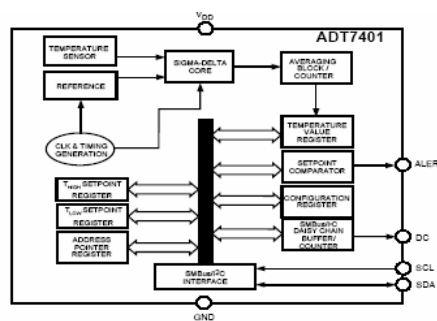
$V_{DD}$

ADT7401

TEMPERATURE SENSOR

REFERENCE

SIGMA-DELTA CORE

AVERAGING BLOCK / COUNTER

CLK & TIMING GENERATION

TEMPERATURE VALUE REGISTER

SETPOINT COMPARATOR

ALER

CONFIGURATION REGISTER

$T_{HIGH}$ SETPOINT REGISTER

$T_{LOW}$ SETPOINT REGISTER

ADDRESS POINTER REGISTER

SMBus/I²C DAISY CHAIN BUFFER/ COUNTER

DC

SMBus/I²C INTERFACE

SCL

SDA

GND